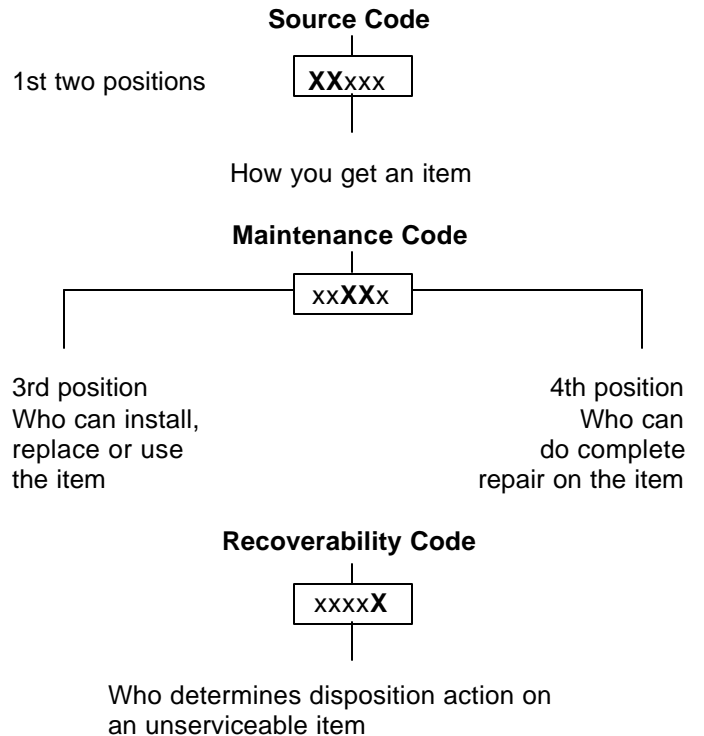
**Source Code**

1st two positions

**XX**xxx

How you get an item

**Maintenance Code**

xx**XX**x

3rd position
Who can install, replace or use the item

4th position
Who can do complete repair on the item

**Recoverability Code**

xxxx**X**

Who determines disposition action on an unserviceable item